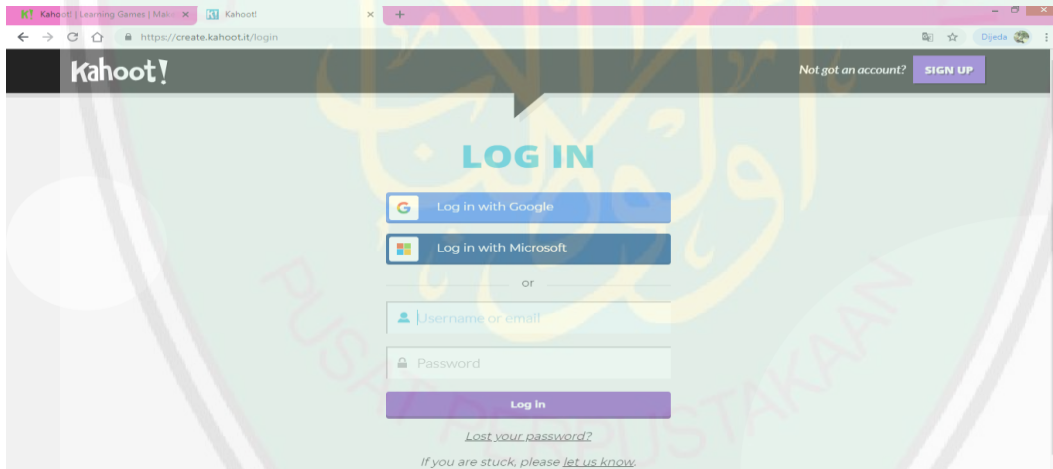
Kahoot! | Learning Games | Mak
Kahoot!
https://create.kahoot.it/login
Dijeda

Kahoot!
Not got an account? SIGN UP

LOG IN

Log in with Google
Log in with Microsoft
or
Username or email
Password
Log In
Lost your password?
If you are stuck, please let us know.

PUSAT PERPUSTAKAAN